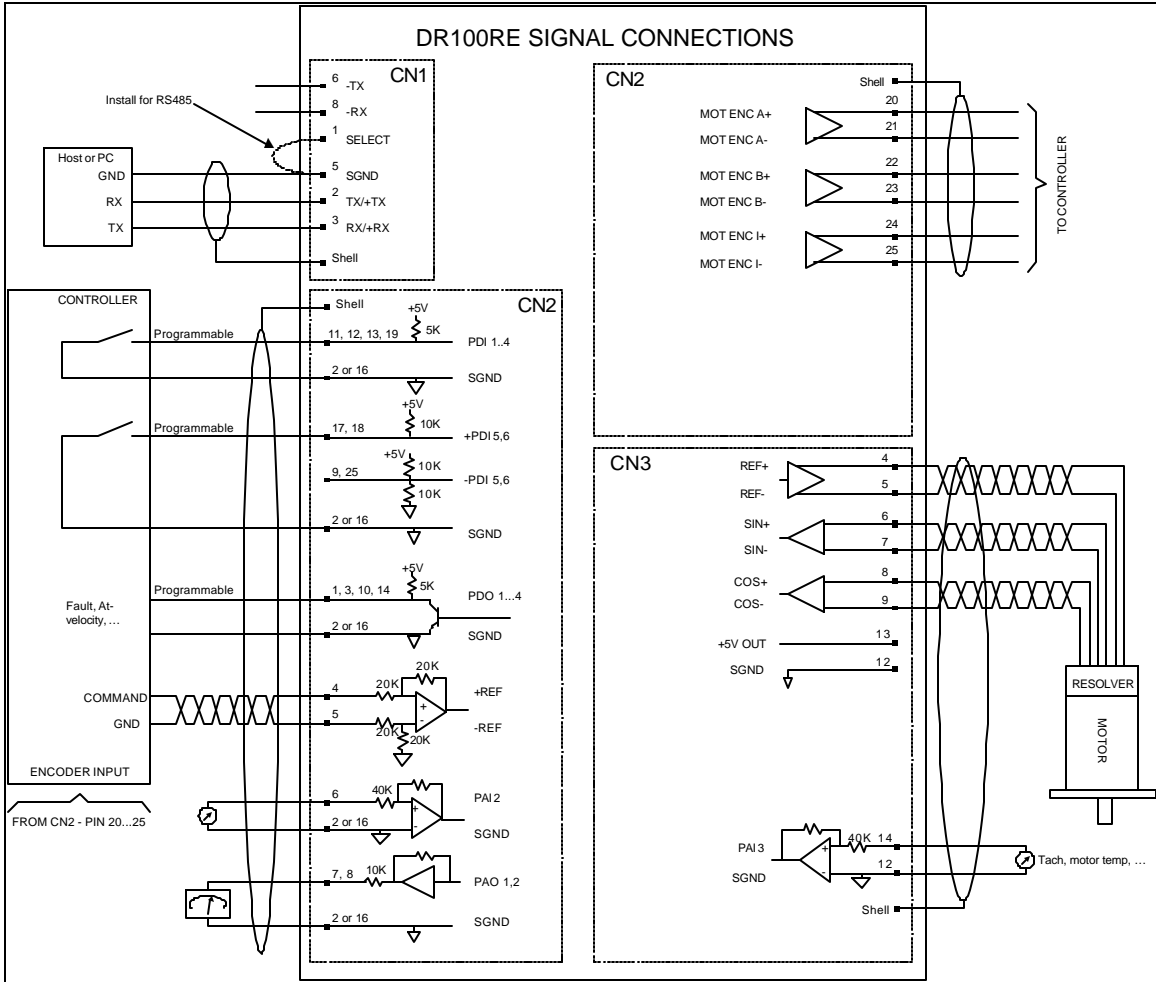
DR100RE SIGNAL CONNECTIONS

CN1
6 -TX
8 -RX
Install for RS485
1 SELECT
Host or PC
GND
RX
TX
5 SGND
2 TX/+TX
3 RX/+RX
Shell

CN2
Shell
20
MOT ENC A+
21
MOT ENC A-
22
MOT ENC B+
23
MOT ENC B-
24
MOT ENC I+
25
MOT ENC I-
TO CONTROLLER

CONTROLLER
CN2
Shell
+5V
5K
Programmable
11, 12, 13, 19
PDI 1..4
2 or 16
SGND
+5V
10K
Programmable
17, 18
+PDI 5,6
+5V
10K
9, 25
-PDI 5,6
10K
2 or 16
SGND
+5V
5K
Programmable
1, 3, 10, 14
PDO 1...4
Fault, At-velocity, ...
2 or 16
SGND
20K
COMMAND
4
20K
+REF
GND
5
20K
20K
-REF
ENCODER INPUT
FROM CN2 - PIN 20...25
6
40K
PAI 2
2 or 16
SGND
7, 8
10K
PAO 1,2
2 or 16
SGND

CN3
REF+
4
REF-
5
SIN+
6
SIN-
7
COS+
8
COS-
9
+5V OUT
13
SGND
12
RESOLVER
MOTOR
PAI 3
40K
14
12
SGND
Tach, motor temp, ...
Shell